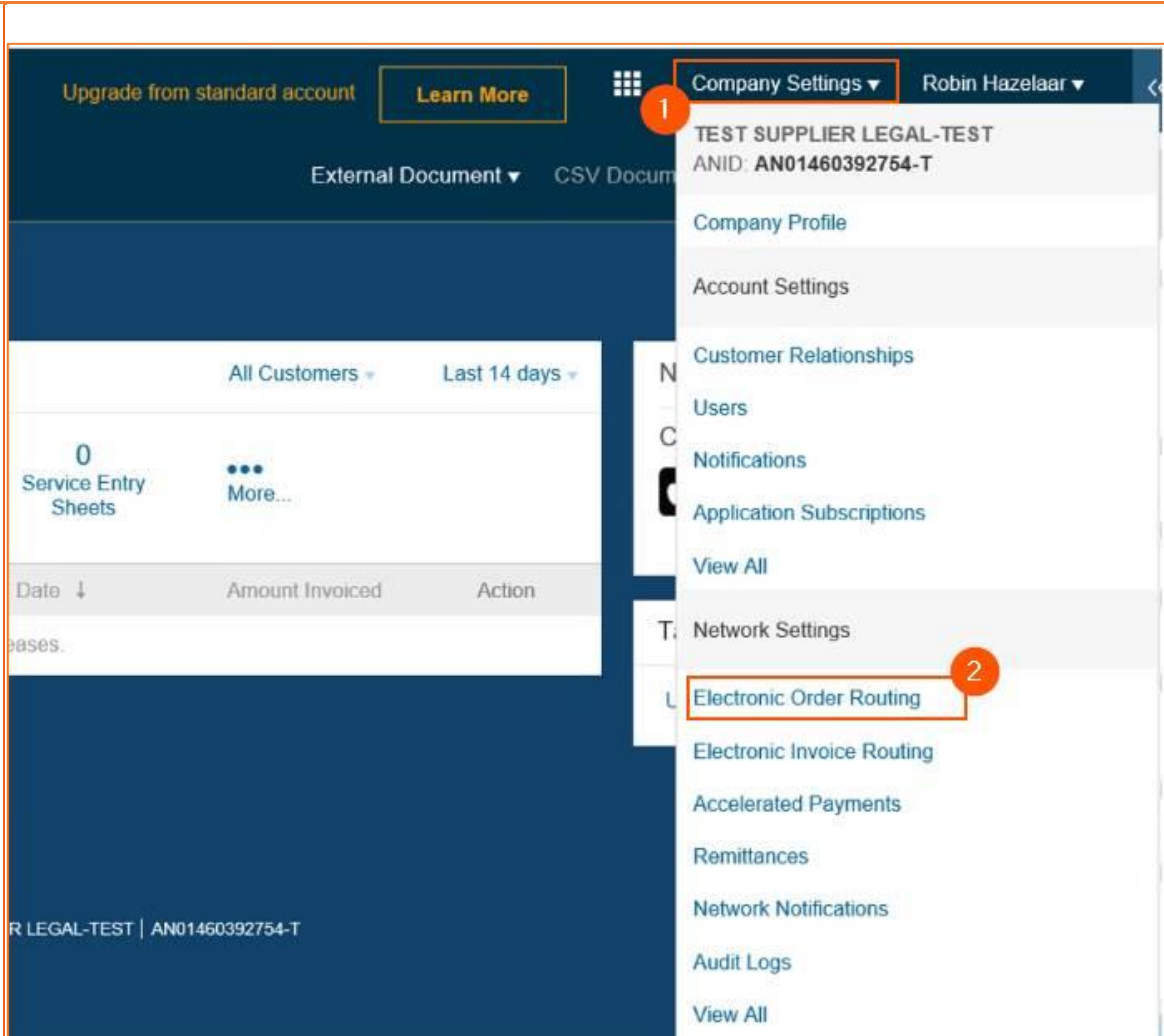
Upgrade from standard account
Learn More
Company Settings ▾
Robin Hazelaar ▾
1
TEST SUPPLIER LEGAL-TEST
ANID: AN01460392754-T
External Document ▾
CSV Docum
Company Profile
Account Settings
All Customers
Last 14 days
N
Customer Relationships
Users
C
0
Service Entry Sheets
More...
Notifications
Application Subscriptions
View All
Date ↓
Amount Invoiced
Action
T
Network Settings
eases.
2
U
Electronic Order Routing
Electronic Invoice Routing
Accelerated Payments
Remittances
Network Notifications
R LEGAL-TEST | AN01460392754-T
Audit Logs
View All